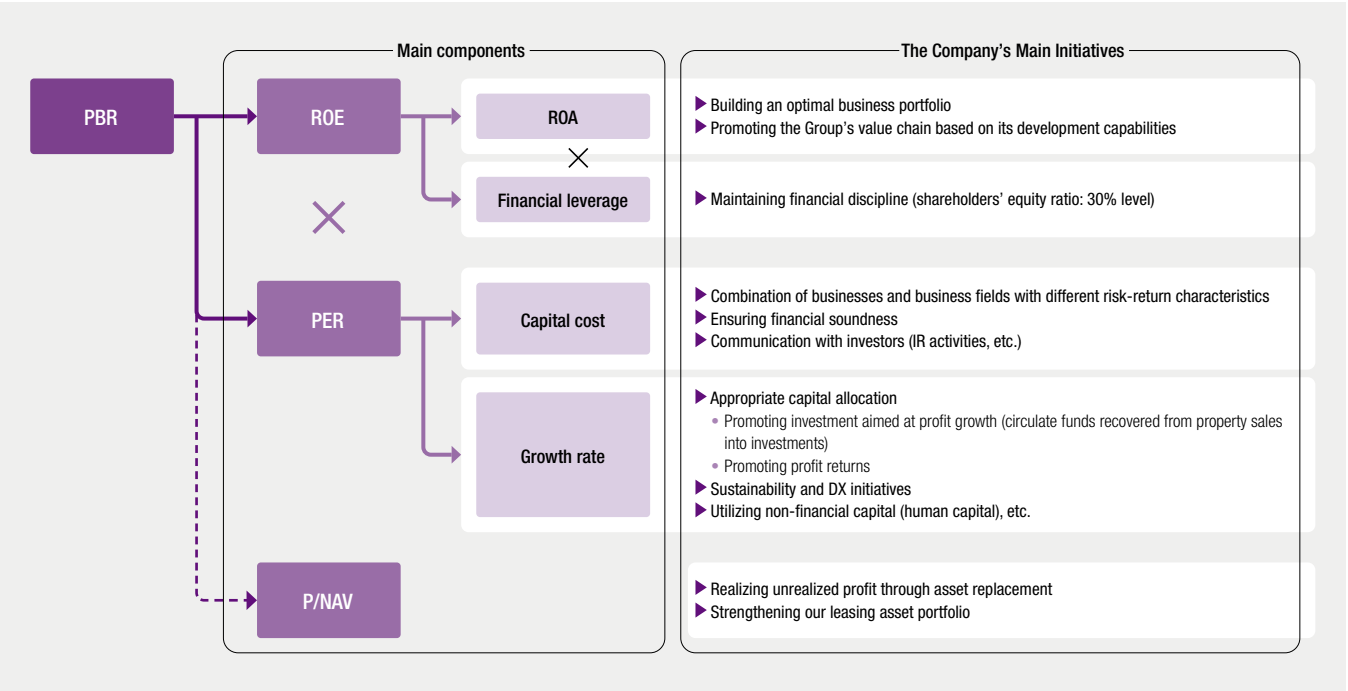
Main components

The Company's Main Initiatives

PBR

ROE

ROA

×

Financial leverage

×

PER

Capital cost

Growth rate

P/NAV

▶ Building an optimal business portfolio
▶ Promoting the Group's value chain based on its development capabilities

▶ Maintaining financial discipline (shareholders' equity ratio: 30% level)

▶ Combination of businesses and business fields with different risk-return characteristics
▶ Ensuring financial soundness
▶ Communication with investors (IR activities, etc.)

▶ Appropriate capital allocation
• Promoting investment aimed at profit growth (circulate funds recovered from property sales into investments)
• Promoting profit returns
▶ Sustainability and DX initiatives
▶ Utilizing non-financial capital (human capital), etc.

▶ Realizing unrealized profit through asset replacement
▶ Strengthening our leasing asset portfolio